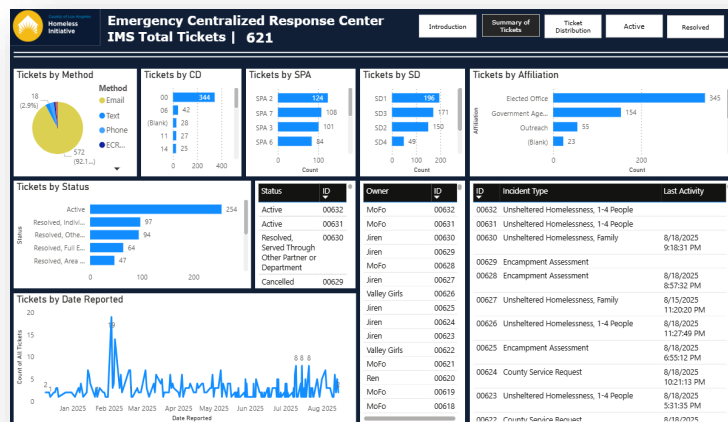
Homeless Initiative

Emergency Centralized Response Center
IMS Total Tickets | 621

Introduction
Summary of Tickets
Ticket Distribution
Active
Resolved

Tickets by Method
Method
Email
Text
Phone
ECR...
18 (2.9%)
572 (92.1...)

Tickets by CD
00 344
06 42
(Blank) 28
11 27
05 15
0 200 400

Tickets by SPA
SPA 2 124
SPA 7 106
SPA 3 101
SPA 6 84
Count

Tickets by SD
SD1 196
SD3 171
SD2 150
SD4 49
0 200
Count

Tickets by Affiliation
Affiliation
Elected Office 345
Government Age... 154
Outreach 55
(Blank) 23
0 200
Count

Tickets by Status
Status
Active 254
Resolved, Indivi... 97
Resolved, Othe... 94
Resolved, Full E... 64
Resolved, Area ... 47
0 100 200

| Status | ID |
|---|---|
| Active | 00632 |
| Active | 00631 |
| Resolved, Served Through Other Partner or Department | 00630 |
| Cancelled | 00629 |

| Owner | ID |
|---|---|
| MoFo | 00632 |
| MoFo | 00631 |
| Jiren | 00630 |
| Jiren | 00629 |
| MoFo | 00628 |
| Jiren | 00627 |
| Valley Girls | 00626 |
| Jiren | 00625 |
| Jiren | 00624 |
| Jiren | 00623 |
| Valley Girls | 00622 |
| MoFo | 00621 |
| Ren | 00620 |
| MoFo | 00619 |
| MoFo | 00618 |

| ID | Incident Type | Last Activity |
|---|---|---|
| 00632 | Unsheltered Homelessness, 1-4 People | |
| 00631 | Unsheltered Homelessness, 1-4 People | |
| 00630 | Unsheltered Homelessness, Family | 8/18/2025 9:18:31 PM |
| 00629 | Encampment Assessment | |
| 00628 | Encampment Assessment | 8/18/2025 8:57:32 PM |
| 00627 | Unsheltered Homelessness, Family | 8/15/2025 11:20:20 PM |
| 00626 | Unsheltered Homelessness, 1-4 People | 8/18/2025 11:27:49 PM |
| 00625 | Encampment Assessment | 8/18/2025 6:55:12 PM |
| 00624 | County Service Request | 8/18/2025 10:21:13 PM |
| 00623 | Unsheltered Homelessness, 1-4 People | 8/18/2025 5:31:35 PM |
| 00622 | County Service Request | 8/18/2025 |

Tickets by Date Reported
Count of All Tickets
20 10 0
2 19 8 8 8
Jan 2025 Feb 2025 Mar 2025 Apr 2025 May 2025 Jun 2025 Jul 2025 Aug 2025
Date Reported